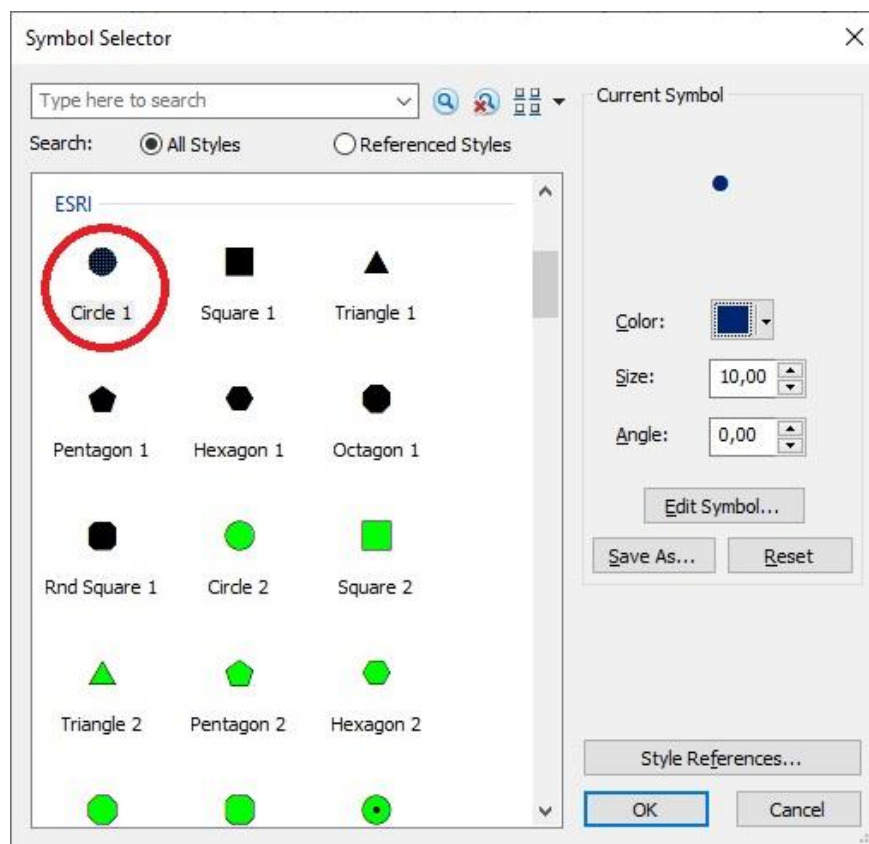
Symbol Selector

Type here to search

Search: All Styles Referenced Styles

ESRI

Circle 1 Square 1 Triangle 1

Pentagon 1 Hexagon 1 Octagon 1

Rnd Square 1 Circle 2 Square 2

Triangle 2 Pentagon 2 Hexagon 2

Current Symbol

Color:

Size: 10,00

Angle: 0,00

Edit Symbol...

Save As... Reset

Style References...

OK Cancel